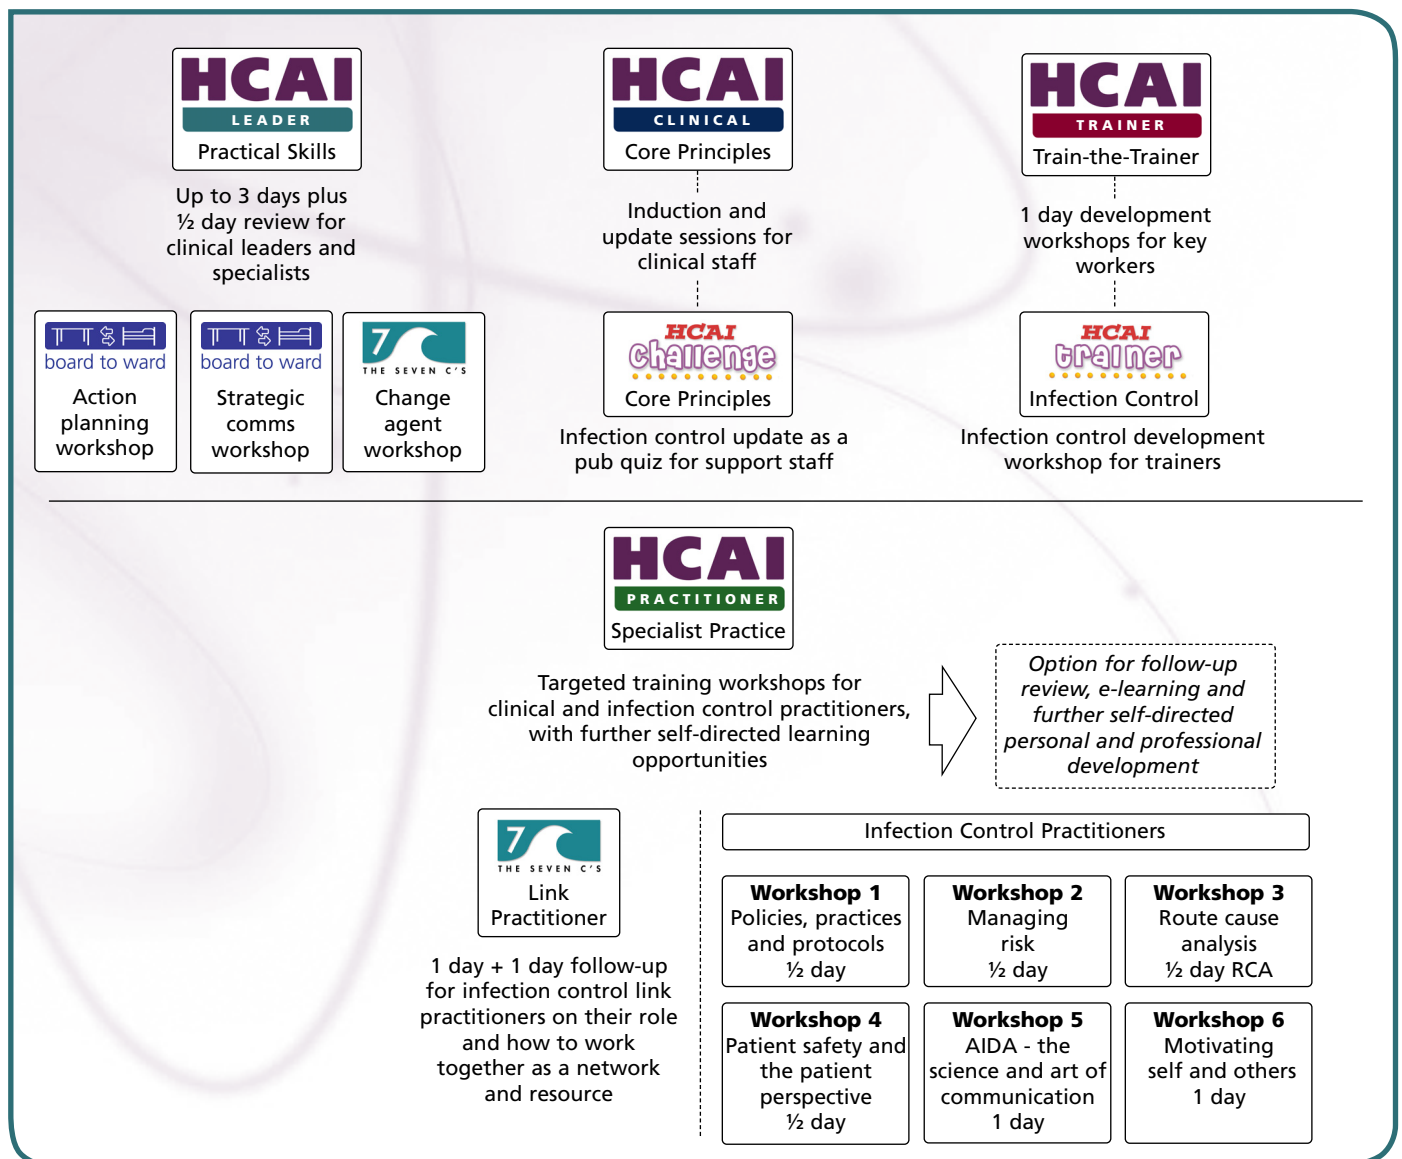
HCAI
LEADER
Practical Skills

Up to 3 days plus ½ day review for clinical leaders and specialists

HCAI
CLINICAL
Core Principles

Induction and update sessions for clinical staff

HCAI
TRAINER
Train-the-Trainer

1 day development workshops for key workers

board to ward
Action planning workshop

board to ward
Strategic comms workshop

7
THE SEVEN C'S
Change agent workshop

HCAI
Challenge
Core Principles

Infection control update as a pub quiz for support staff

HCAI
trainer
Infection Control

Infection control development workshop for trainers

HCAI
PRACTITIONER
Specialist Practice

Targeted training workshops for clinical and infection control practitioners, with further self-directed learning opportunities

Option for follow-up review, e-learning and further self-directed personal and professional development

7
THE SEVEN C'S
Link Practitioner

1 day + 1 day follow-up for infection control link practitioners on their role and how to work together as a network and resource

Infection Control Practitioners

| **Workshop 1** Policies, practices and protocols ½ day | **Workshop 2** Managing risk ½ day | **Workshop 3** Route cause analysis ½ day RCA |
|---|---|---|
| **Workshop 4** Patient safety and the patient perspective ½ day | **Workshop 5** AIDA - the science and art of communication 1 day | **Workshop 6** Motivating self and others 1 day |